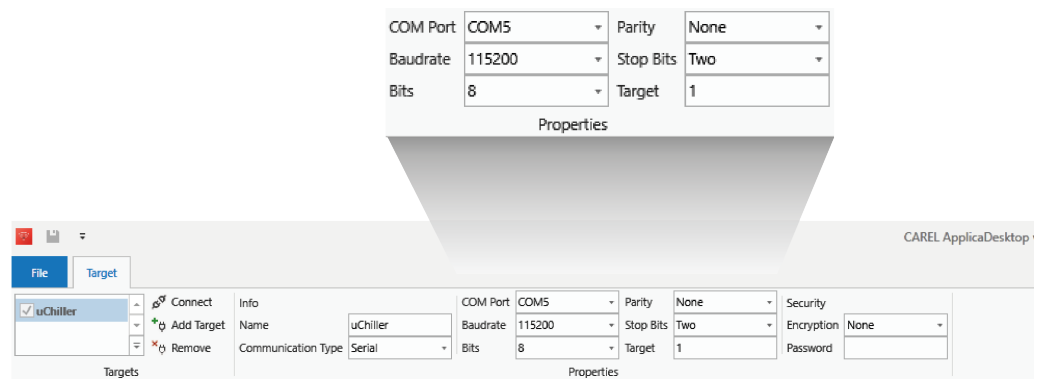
COM Port COM5
Parity None
Baudrate 115200
Stop Bits Two
Bits 8
Target 1
Properties

CAREL ApplicaDesktop

File
Target

uChiller
Connect
Add Target
Remove
Targets

Info
Name uChiller
Communication Type Serial

COM Port COM5
Baudrate 115200
Bits 8
Parity None
Stop Bits Two
Target 1
Properties

Security
Encryption None
Password